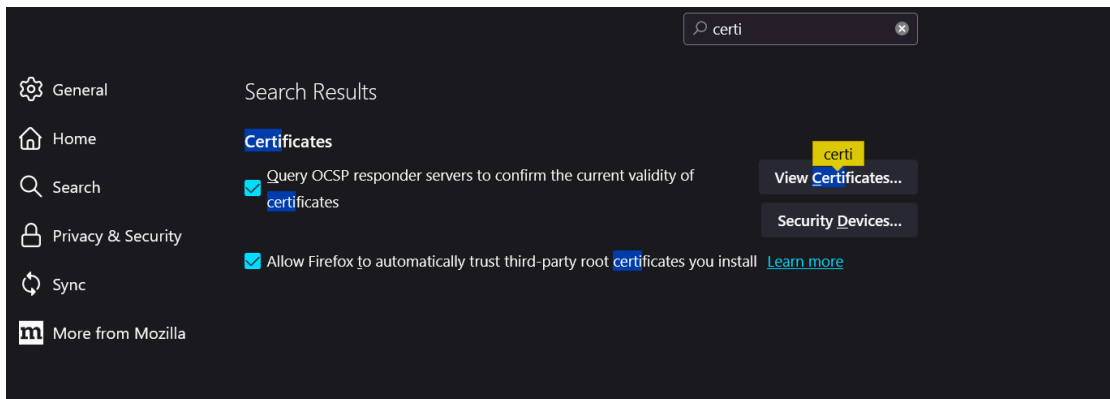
certi

General

Home

Search

Privacy & Security

Sync

More from Mozilla

Search Results

Certificates

Query OCSP responder servers to confirm the current validity of certificates

certi

View Certificates...

Security Devices...

Allow Firefox to automatically trust third-party root certificates you install Learn more